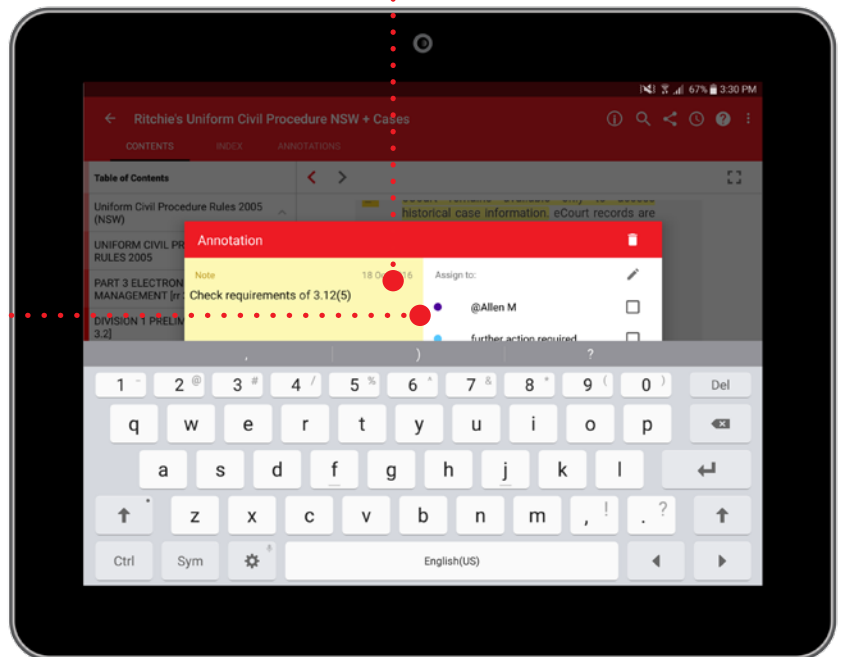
67% 3:30 PM

Ritchie's Uniform Civil Procedure NSW + Cases

CONTENTS INDEX ANNOTATIONS

Table of Contents

Uniform Civil Procedure Rules 2005 (NSW)

UNIFORM CIVIL PR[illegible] RULES 2005

PART 3 ELECTRON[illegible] MANAGEMENT [rr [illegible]

DIVISION 1 PRELIM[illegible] 3.2]

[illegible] historical case information. eCourt records are

Annotation

Note 18 Oc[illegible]16

Check requirements of 3.12(5)

Assign to:

@Allen M

further action required

, ) ?

1 ~ 2 @ 3 # 4 / 5 % 6 ^ 7 & 8 * 9 ( 0 ) Del

q w e r t y u i o p

a s d f g h j k l

z x c v b n m , ! . ?

Ctrl Sym English(US)